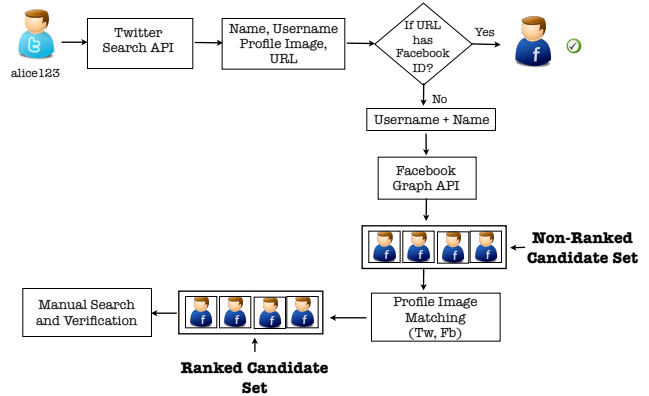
alice123

Twitter Search API

Name, Username Profile Image, URL

If URL has Facebook ID?

Yes

No

Username + Name

Facebook Graph API

Non-Ranked Candidate Set

Profile Image Matching (Tw, Fb)

Manual Search and Verification

Ranked Candidate Set